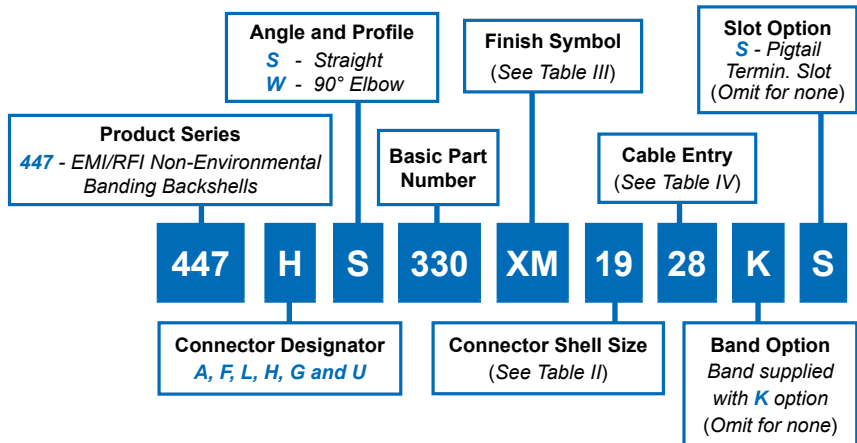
Angle and Profile
S - Straight
W - 90° Elbow

Finish Symbol
(See Table III)

Slot Option
S - Pigtail Termin. Slot
(Omit for none)

Product Series
447 - EMI/RFI Non-Environmental Banding Backshells

Basic Part Number

Cable Entry
(See Table IV)

447 H S 330 XM 19 28 K S

Connector Designator
A, F, L, H, G and U

Connector Shell Size
(See Table II)

Band Option
Band supplied with K option
(Omit for none)